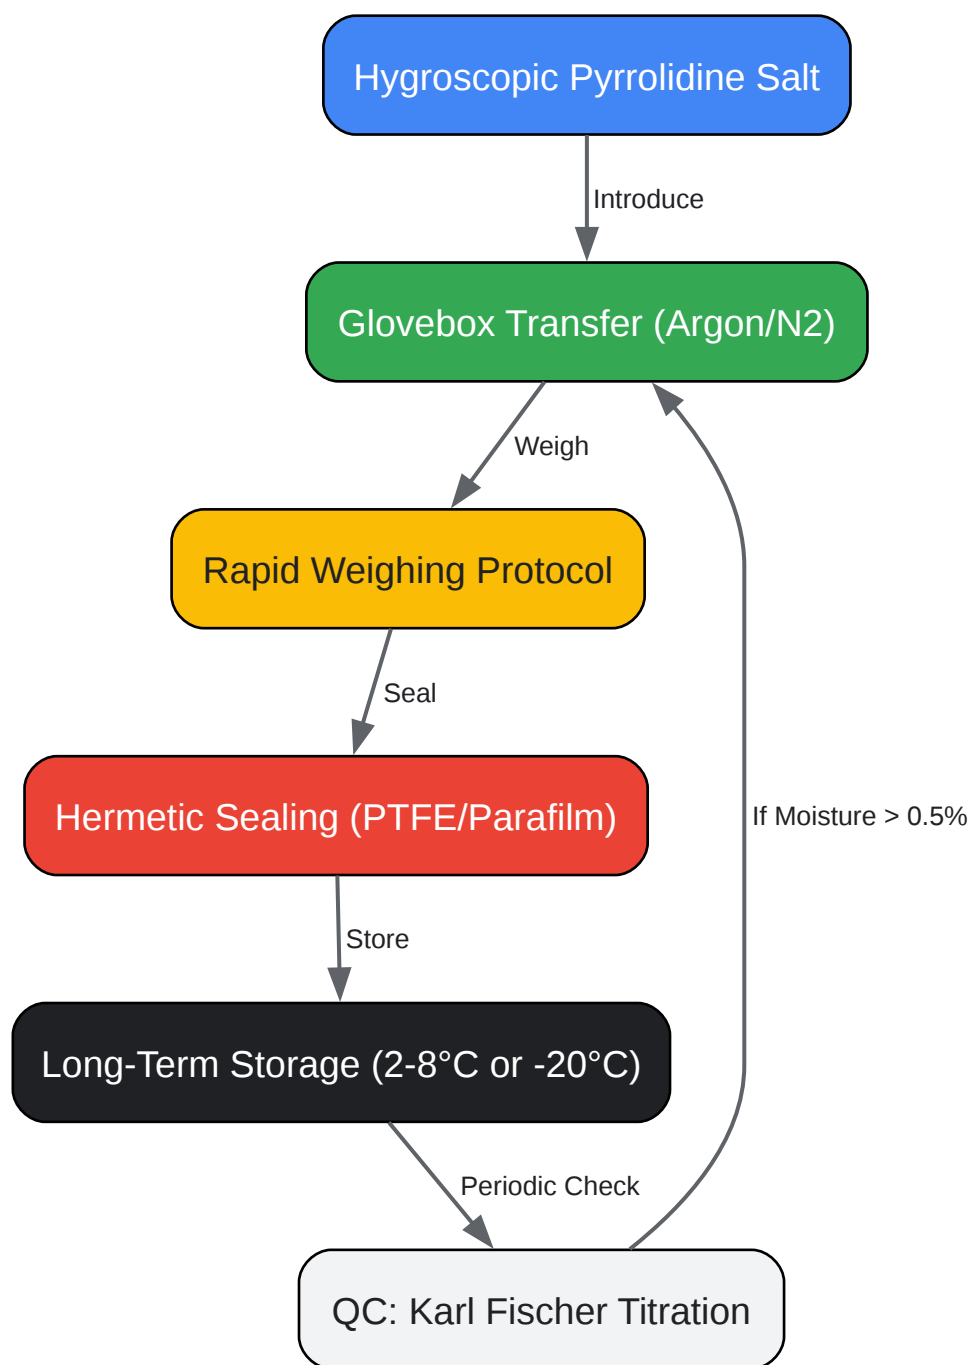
Hygroscopic Pyrrolidine Salt

Introduce

Glovebox Transfer (Argon/N2)

Weigh

Rapid Weighing Protocol

Seal

Hermetic Sealing (PTFE/Parafilm)

Store

Long-Term Storage (2-8°C or -20°C)

Periodic Check

QC: Karl Fischer Titration

If Moisture > 0.5%